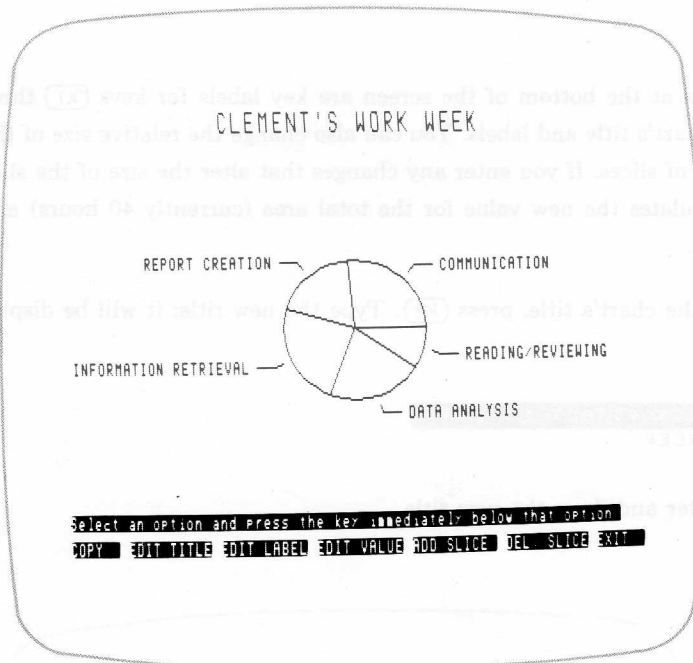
CLEMENT'S WORK WEEK

REPORT CREATION

COMMUNICATION

READING/REVIEWING

INFORMATION RETRIEVAL

DATA ANALYSIS

Select an option and press the key immediately below that option

COPY EDIT TITLE EDIT LABEL EDIT VALUE ADD SLICE DEL. SLICE EXIT